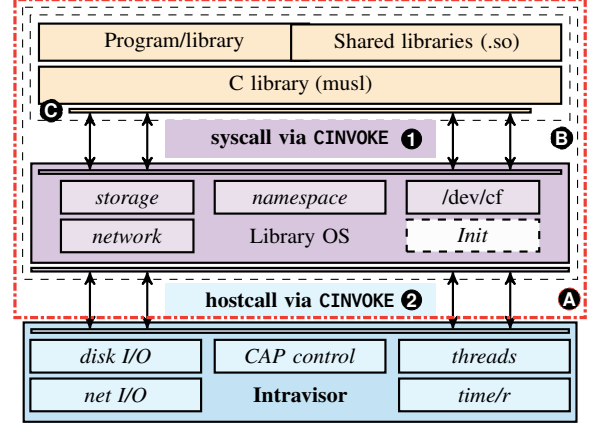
Program/library

Shared libraries (.so)

C library (musl)

C

syscall via CINVOKE 1

B

storage

namespace

/dev/cf

network

Library OS

Init

hostcall via CINVOKE 2

A

disk I/O

CAP control

threads

net I/O

Intravisor

time/r